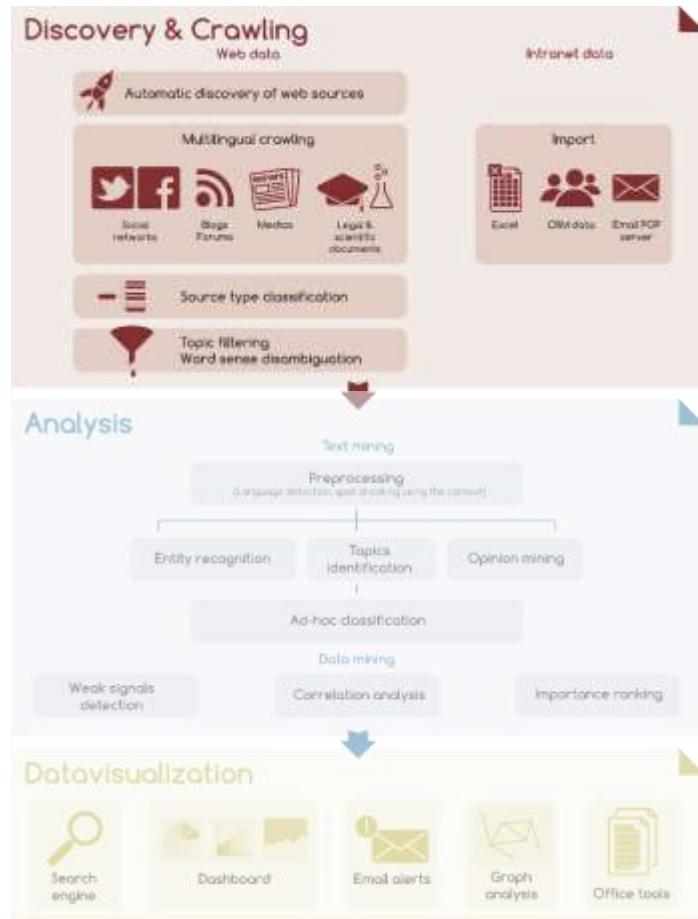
Discovery & Crawling

Web data

Intranet data

Automatic discovery of web sources

Multilingual crawling

Social networks

Blogs Forums

Medias

Legal & scientific documents

Import

Excel

CRM data

Email POP server

Source type classification

Topic filtering
Word sense disambiguation

Analysis

Text mining

Preprocessing
(Language detection, spell checking using the context)

Entity recognition

Topics identification

Opinion mining

Ad-hoc classification

Data mining

Weak signals detection

Correlation analysis

Importance ranking

Datavisualization

Search engine

Dashboard

Email alerts

Graph analysis

Office tools